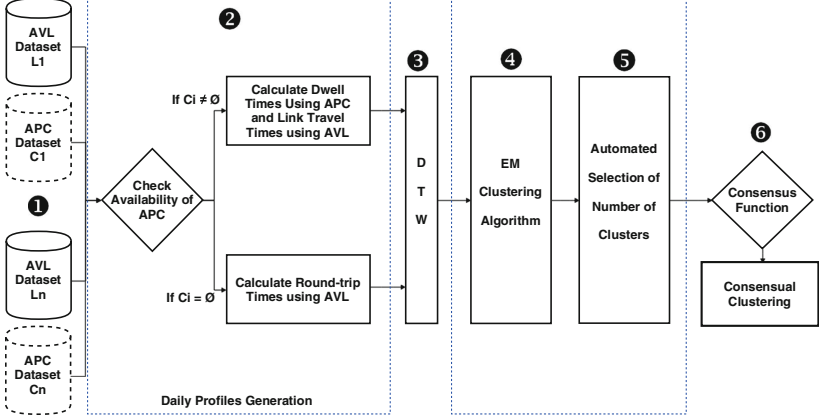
AVL Dataset L1

APC Dataset C1

❶

AVL Dataset Ln

APC Dataset Cn

❷

Check Availability of APC

If Ci ≠ Ø

Calculate Dwell Times Using APC and Link Travel Times using AVL

If Ci = Ø

Calculate Round-trip Times using AVL

Daily Profiles Generation

❸

D T W

❹

EM Clustering Algorithm

❺

Automated Selection of Number of Clusters

❻

Consensus Function

Consensual Clustering